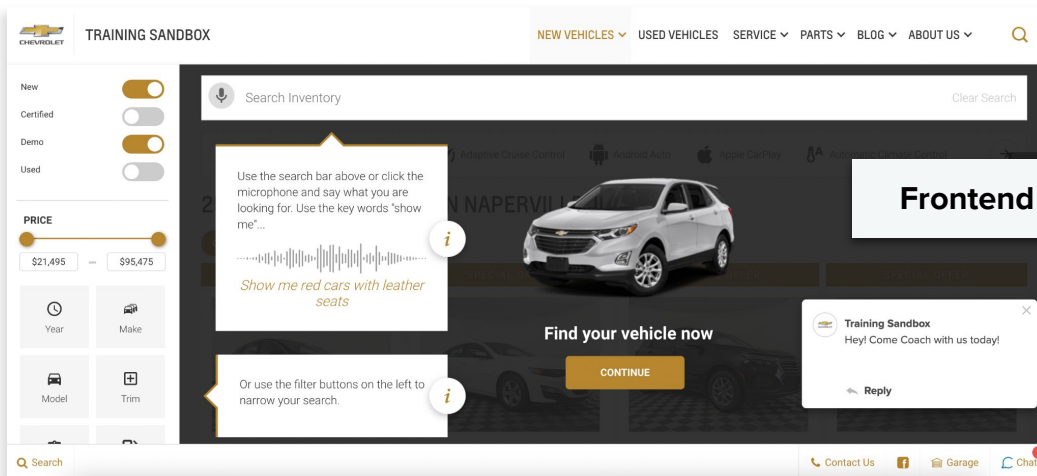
CHEVROLET TRAINING SANDBOX

NEW VEHICLES USED VEHICLES SERVICE PARTS BLOG ABOUT US

New
Certified
Demo
Used

PRICE
$21,495 — $95,475

Year
Make
Model
Trim

Search Inventory
Clear Search

Adaptive Cruise Control
Android Auto
Apple CarPlay
Automatic Climate Control

Use the search bar above or click the microphone and say what you are looking for. Use the key words "show me"...

Show me red cars with leather seats

Or use the filter buttons on the left to narrow your search.

N NAPERVIL

Frontend

Find your vehicle now

CONTINUE

Training Sandbox
Hey! Come Coach with us today!

Reply

Search

Contact Us
Garage
Chat